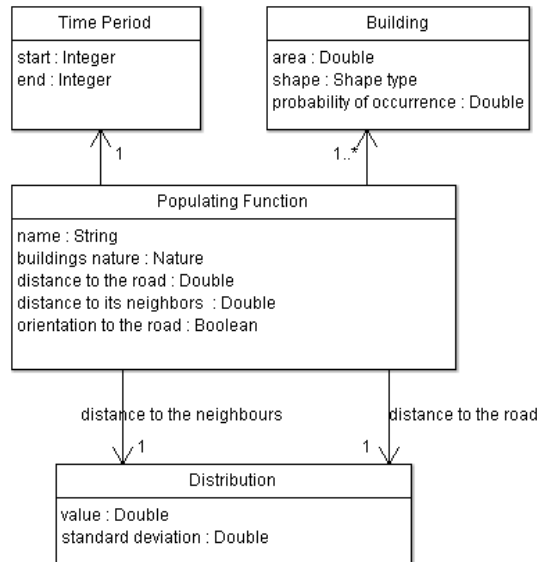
Time Period

start : Integer
end : Integer

Building

area : Double
shape : Shape type
probability of occurrence : Double

1

1..*

Populating Function

name : String
buildings nature : Nature
distance to the road : Double
distance to its neighbors : Double
orientation to the road : Boolean

distance to the neighbours

distance to the road

1

1

Distribution

value : Double
standard deviation : Double